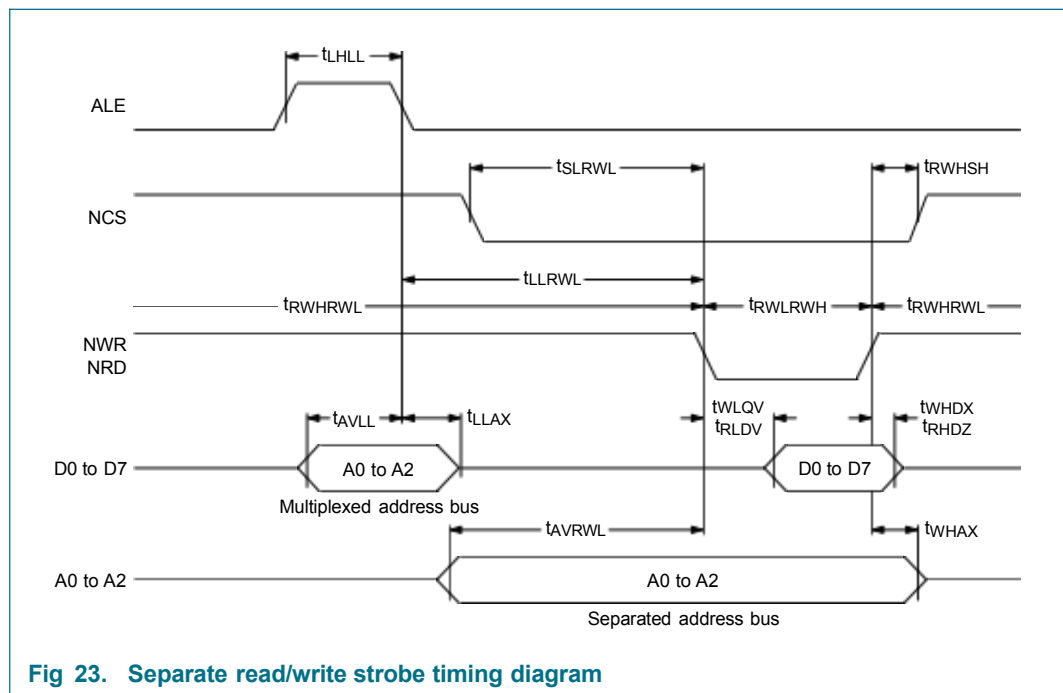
$t_{LHLL}$

ALE

$t_{SLRWL}$

$t_{RWHSH}$

NCS

$t_{LLRWL}$

$t_{RWHRWL}$

$t_{RWLRWH}$

$t_{RWHRWL}$

NWR
NRD

$t_{AVLL}$

$t_{LLAX}$

$t_{WLQV}$
$t_{RLDV}$

$t_{WHDX}$
$t_{RHDZ}$

D0 to D7

A0 to A2

D0 to D7

Multiplexed address bus

$t_{AVRWL}$

$t_{WHAX}$

A0 to A2

A0 to A2

Separated address bus

Fig 23. Separate read/write strobe timing diagram